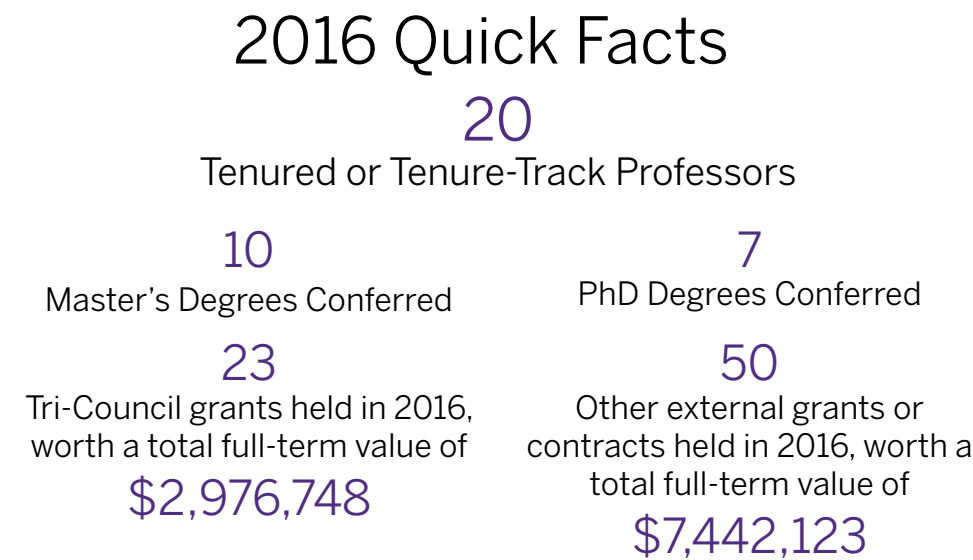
2016 Quick Facts

20
Tenured or Tenure-Track Professors

10
Master’s Degrees Conferred

23
Tri-Council grants held in 2016, worth a total full-term value of
$2,976,748

7
PhD Degrees Conferred

50
Other external grants or contracts held in 2016, worth a total full-term value of
$7,442,123